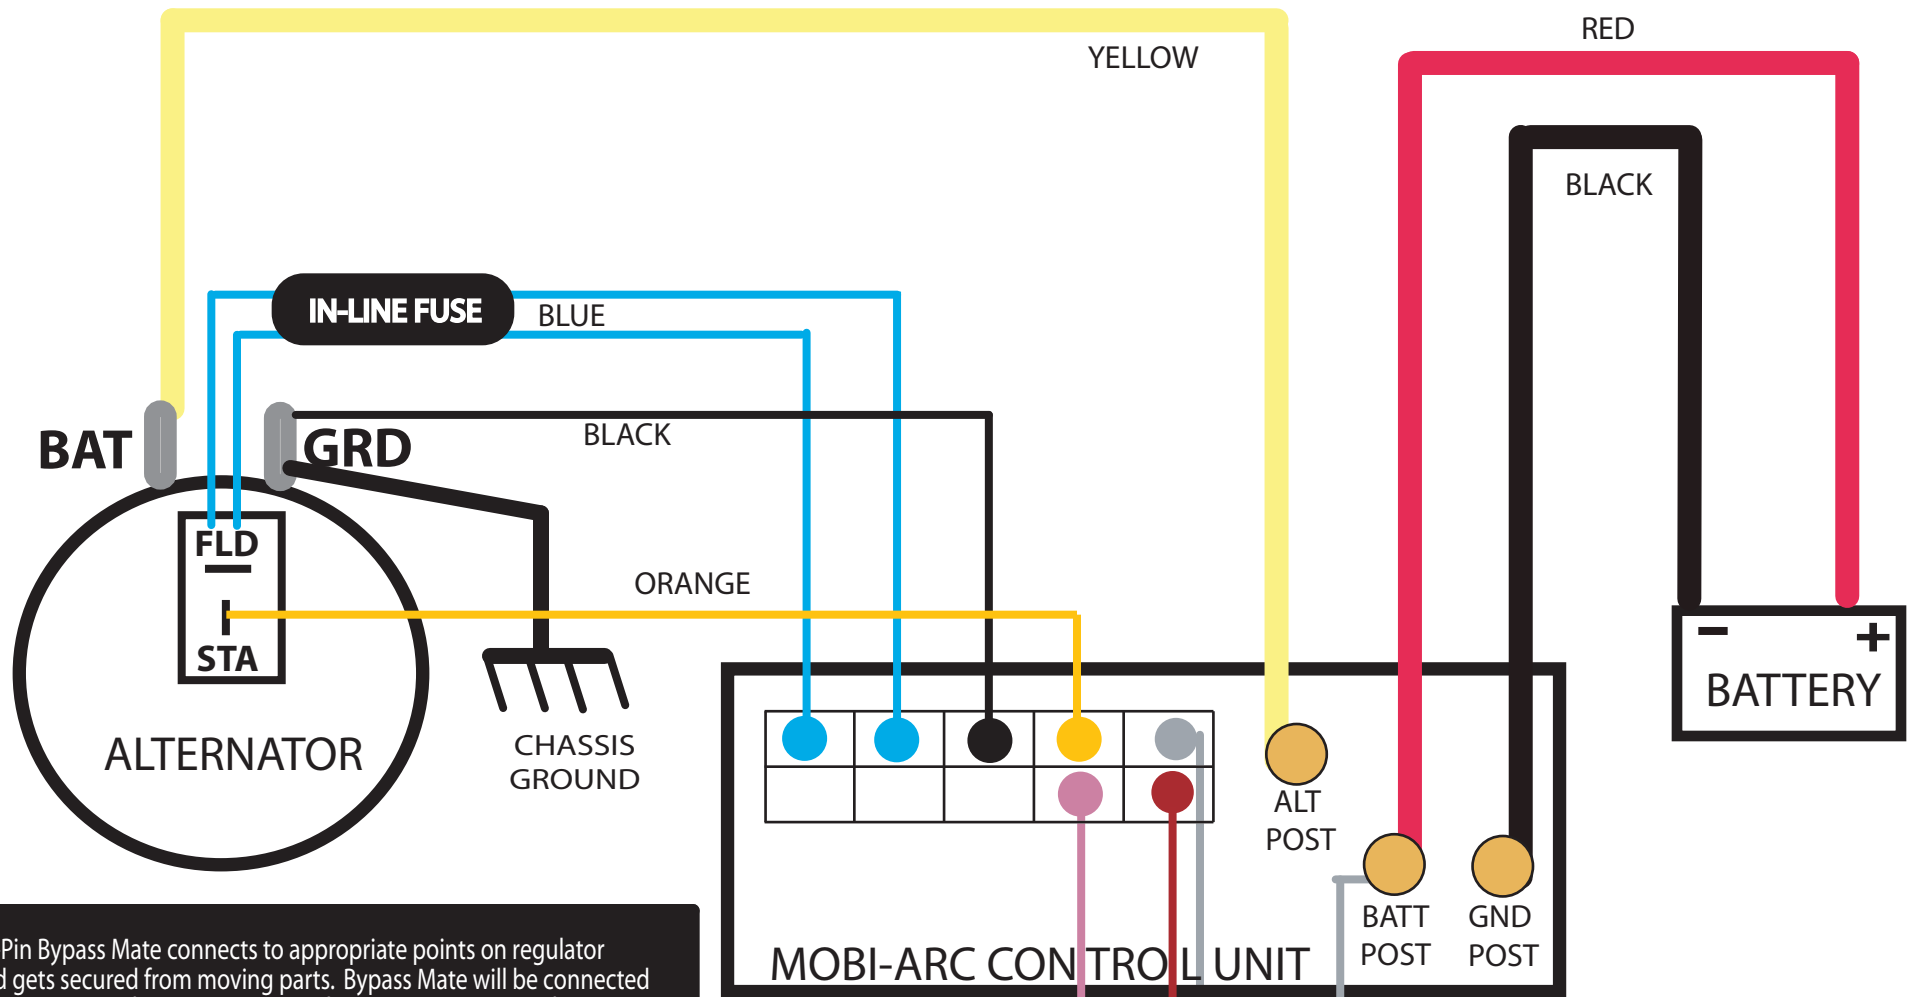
YELLOW

RED

BLACK

IN-LINE FUSE

BLUE

BAT

GRD

BLACK

FLD

STA

ORANGE

ALTERNATOR

CHASSIS GROUND

BATTERY

ALT POST

BATT POST

GND POST

MOBI-ARC CONTROL UNIT

Pin Bypass Mate connects to appropriate points on regulator d gets secured from moving parts. Bypass Mate will be connected